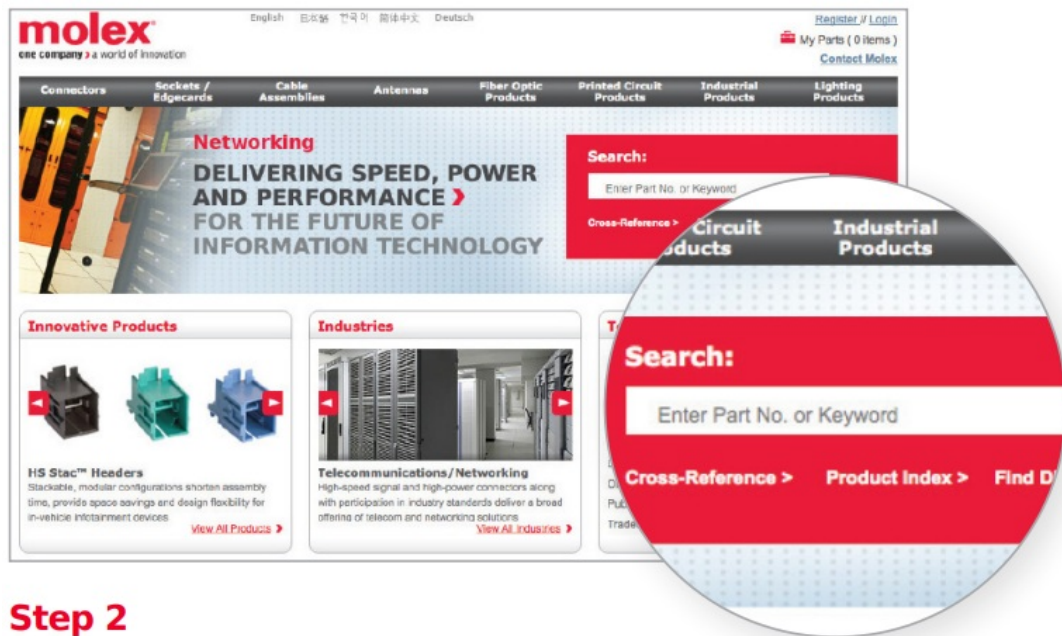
molex
one company > a world of innovation

English 日本語 한국어 簡体中文 Deutsch

Register / Login
My Parts ( 0 items )
Contact Molex

Connectors
Sockets / Edgecards
Cable Assemblies
Antennas
Fiber Optic Products
Printed Circuit Products
Industrial Products
Lighting Products

Networking
DELIVERING SPEED, POWER AND PERFORMANCE >
FOR THE FUTURE OF INFORMATION TECHNOLOGY

Search:
Enter Part No. or Keyword
Cross-Reference >

Circuit
Products
Industrial Products

Search:
Enter Part No. or Keyword
Cross-Reference > Product Index > Find D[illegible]

Innovative Products
HS Stac™ Headers
Stackable, modular configurations shorten assembly time, provide space savings and design flexibility for in-vehicle infotainment devices
View All Products >

Industries
Telecommunications/Networking
High-speed signal and high-power connectors along with participation in industry standards deliver a broad offering of telecom and networking solutions
View All Industries >

T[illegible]
D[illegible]
D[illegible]
Pub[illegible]
Trade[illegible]

Step 2